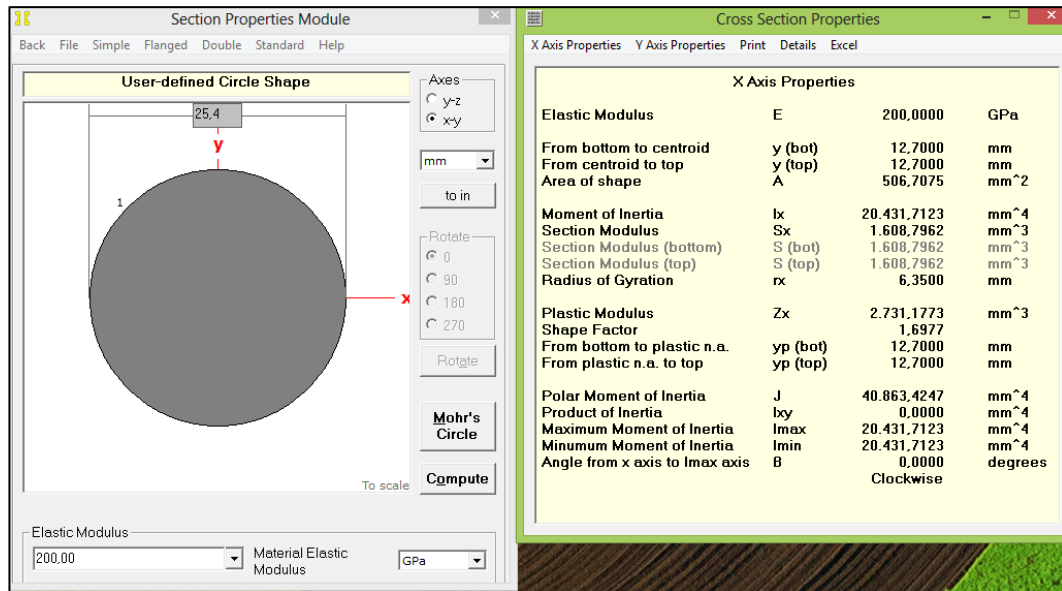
Section Properties Module

Back File Simple Flanged Double Standard Help

User-defined Circle Shape

25,4

y

1

x

To scale

Axes
y-z
x-y

mm

to in

Rotate
0
90
180
270

Rotate

Mohr's Circle

Compute

Elastic Modulus
200,00
Material Elastic Modulus
GPa

Cross Section Properties

X Axis Properties Y Axis Properties Print Details Excel

X Axis Properties

| | | | |
|---|---|---|---|
| Elastic Modulus | E | 200,0000 | GPa |
| From bottom to centroid | y (bot) | 12,7000 | mm |
| From centroid to top | y (top) | 12,7000 | mm |
| Area of shape | A | 506,7075 | mm^2 |
| Moment of Inertia | Ix | 20.431,7123 | mm^4 |
| Section Modulus | Sx | 1.608,7962 | mm^3 |
| Section Modulus (bottom) | S (bot) | 1.608,7962 | mm^3 |
| Section Modulus (top) | S (top) | 1.608,7962 | mm^3 |
| Radius of Gyration | rx | 6,3500 | mm |
| Plastic Modulus | Zx | 2.731,1773 | mm^3 |
| Shape Factor | | 1,6977 | |
| From bottom to plastic n.a. | yp (bot) | 12,7000 | mm |
| From plastic n.a. to top | yp (top) | 12,7000 | mm |
| Polar Moment of Inertia | J | 40.863,4247 | mm^4 |
| Product of Inertia | Ixy | 0,0000 | mm^4 |
| Maximum Moment of Inertia | Imax | 20.431,7123 | mm^4 |
| Minumum Moment of Inertia | Imin | 20.431,7123 | mm^4 |
| Angle from x axis to Imax axis | B | 0,0000 | degrees |
| | | Clockwise | |